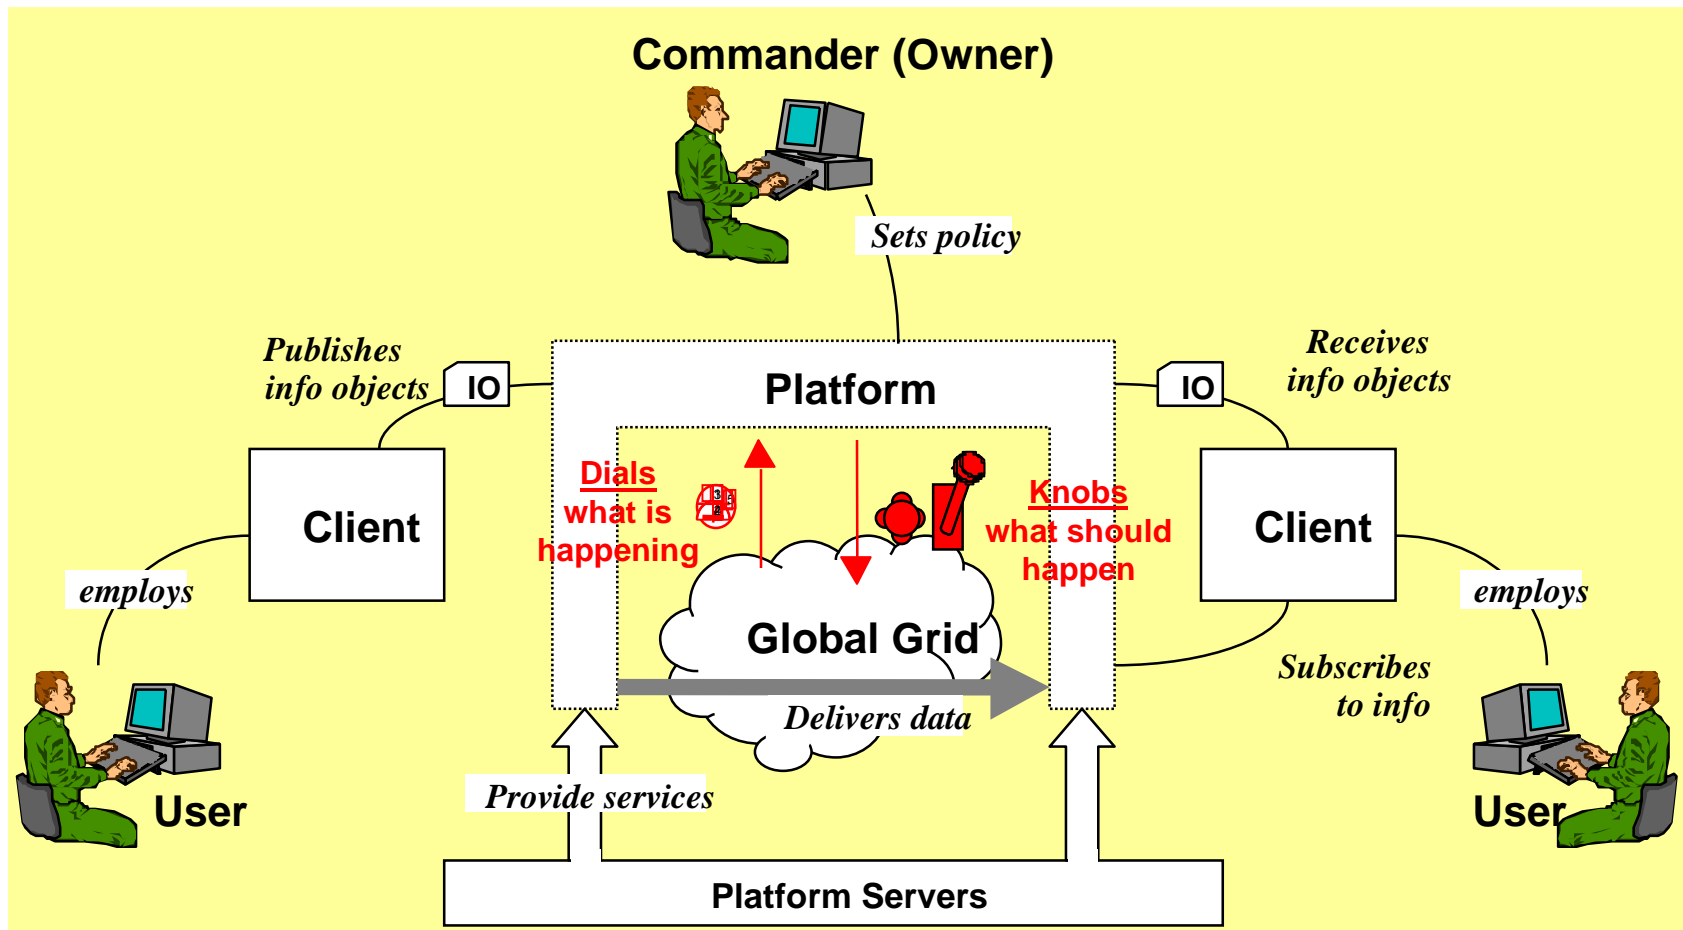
Commander (Owner)

Sets policy

Publishes info objects

IO

Platform

IO

Receives info objects

Client

Dials what is happening

Knobs what should happen

Client

employs

Global Grid

employs

Subscribes to info

Delivers data

User

Provide services

User

Platform Servers